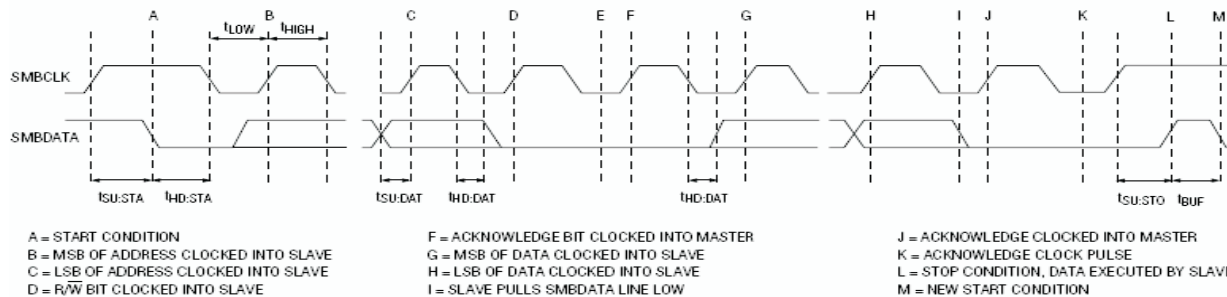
A B $t_{LOW}$ $t_{HIGH}$ C D E F G H I J K L M

SMBCLK

SMBDATA

$t_{SU:STA}$ $t_{HD:STA}$ $t_{SU:DAT}$ $t_{HD:DAT}$ $t_{HD:DAT}$ $t_{SU:STO}$ $t_{BUF}$

A = START CONDITION
B = MSB OF ADDRESS CLOCKED INTO SLAVE
C = LSB OF ADDRESS CLOCKED INTO SLAVE
D = R/$\overline{W}$ BIT CLOCKED INTO SLAVE

F = ACKNOWLEDGE BIT CLOCKED INTO MASTER
G = MSB OF DATA CLOCKED INTO SLAVE
H = LSB OF DATA CLOCKED INTO SLAVE
I = SLAVE PULLS SMBDATA LINE LOW

J = ACKNOWLEDGE CLOCKED INTO MASTER
K = ACKNOWLEDGE CLOCK PULSE
L = STOP CONDITION, DATA EXECUTED BY SLAVE
M = NEW START CONDITION